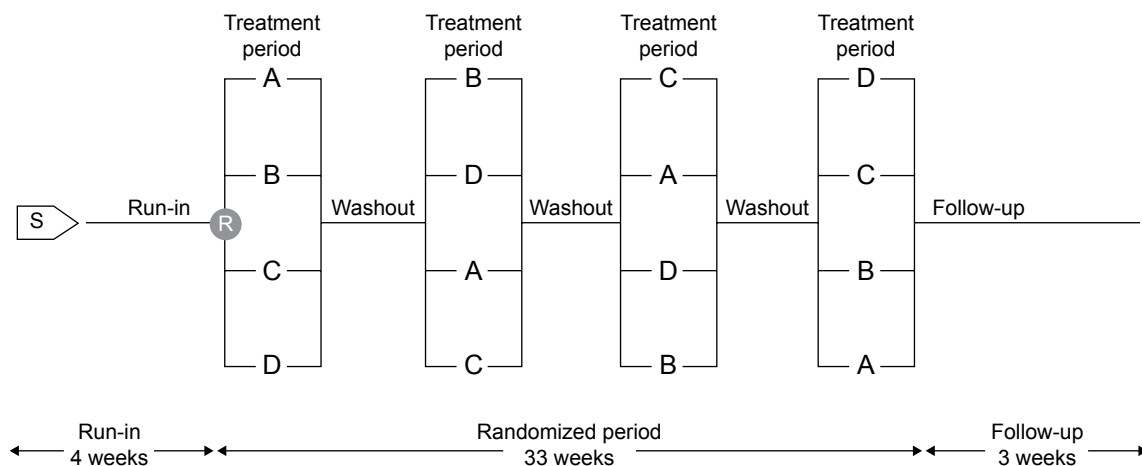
Treatment period
A
B
C
D

Treatment period
B
D
A
C

Treatment period
C
A
D
B

Treatment period
D
C
B
A

S
Run-in
R
Washout
Washout
Washout
Follow-up

Run-in
4 weeks

Randomized period
33 weeks

Follow-up
3 weeks